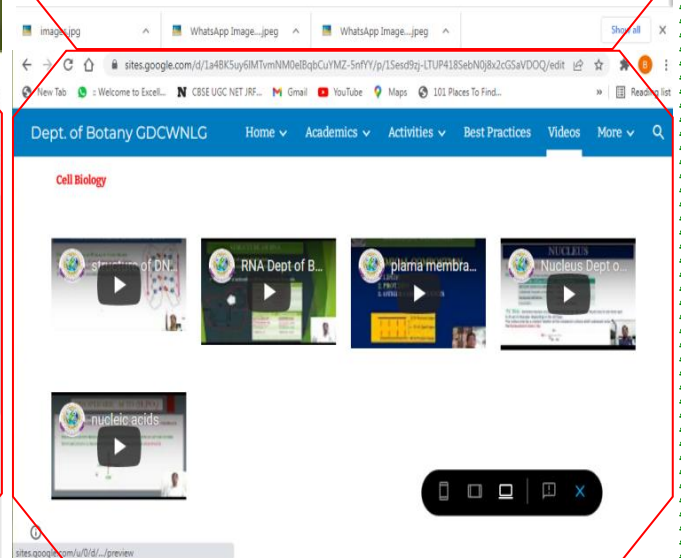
images.jpg ^ WhatsApp Image....jpeg ^ WhatsApp Image....jpeg ^ Show all X

sites.google.com/d/1a4BK5uy6IMTvmNM0eIBqbCuYMZ-5nfYY/p/1Sesd9zj-LTUP418SebN0j8x2cGSaVDOQ/edit

New Tab : Welcome to Excell... CBSE UGC NET JRF... Gmail YouTube Maps 101 Places To Find... » Reading list

Dept. of Botany GDCWNLG Home Academics Activities Best Practices Videos More

Cell Biology

structure of DN...

RNA Dept of B...

plama membra...

Nucleus Dept o...

NUCLEUS

nucleic acids

sites.google.com/u/0/d/.../preview